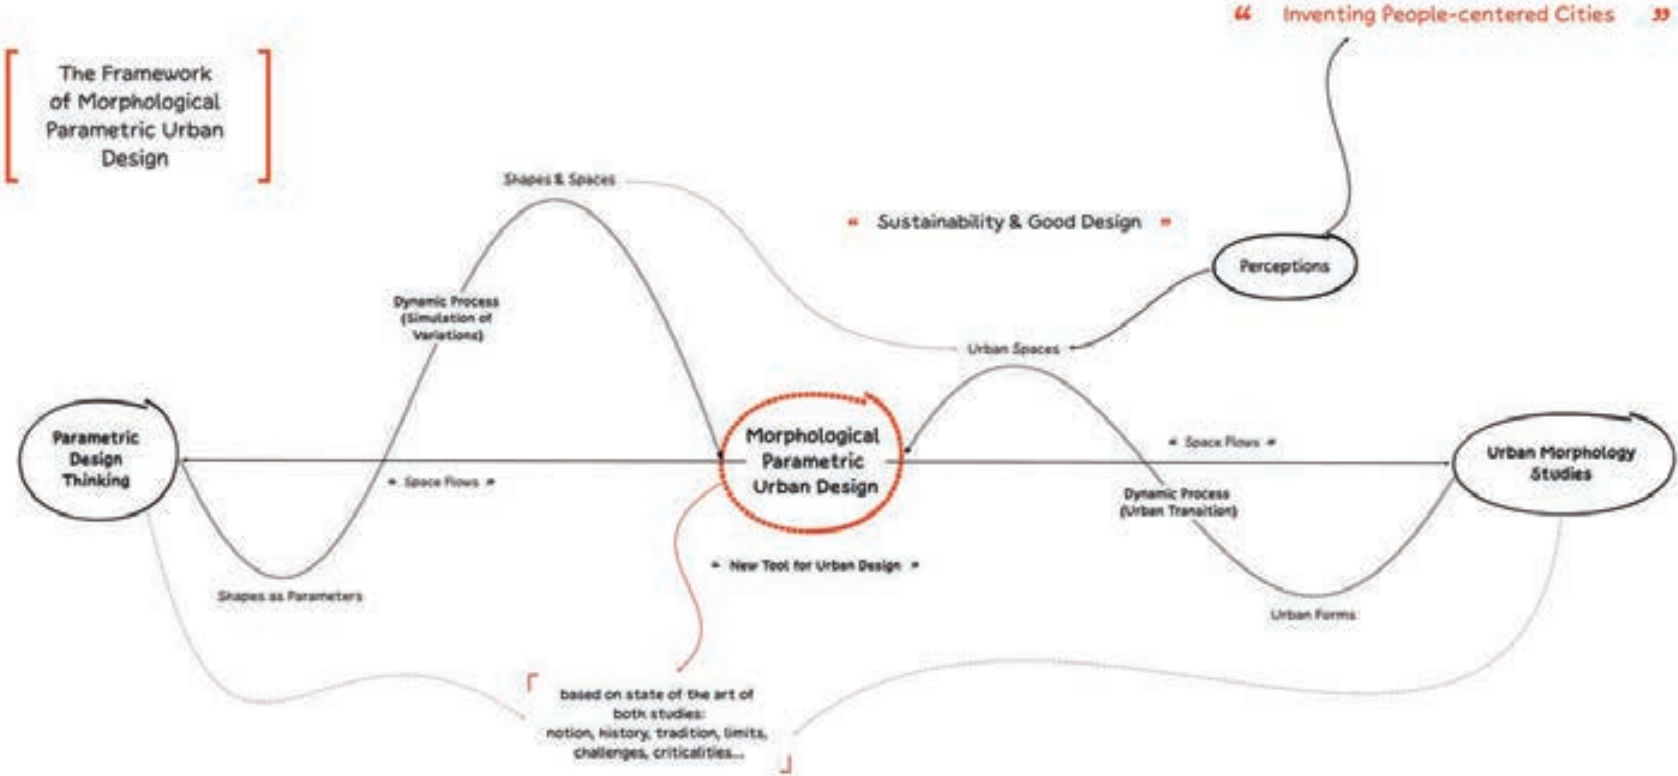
“ Inventing People-centered Cities ”

The Framework of Morphological Parametric Urban Design

Shapes & Spaces

« Sustainability & Good Design »

Perceptions

Dynamic Process (Simulation of Variations)

Urban Spaces

Parametric Design Thinking

Morphological Parametric Urban Design

« Space Flows »

« Space Flows »

Urban Morphology Studies

Dynamic Process (Urban Transition)

« New Tool for Urban Design »

Shapes as Parameters

Urban Forms

based on state of the art of both studies: notion, history, tradition, limits, challenges, criticalities...